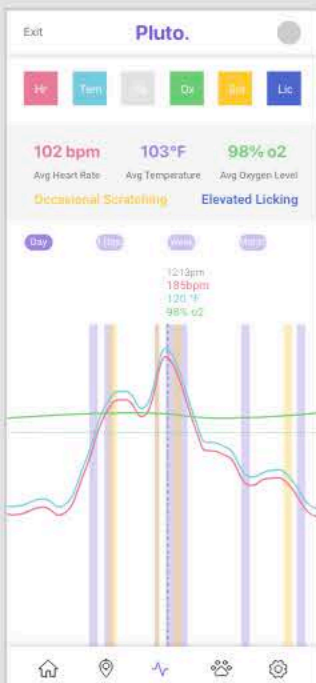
Exit

Pluto.

Hr

Tem

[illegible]

Ox

Scr

Lic

102 bpm
Avg Heart Rate

103°F
Avg Temperature

98% o2
Avg Oxygen Level

Occasional Scratching

Elevated Licking

Day

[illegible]

Week

Month

12:13pm
185bpm
120 °F
98% o2